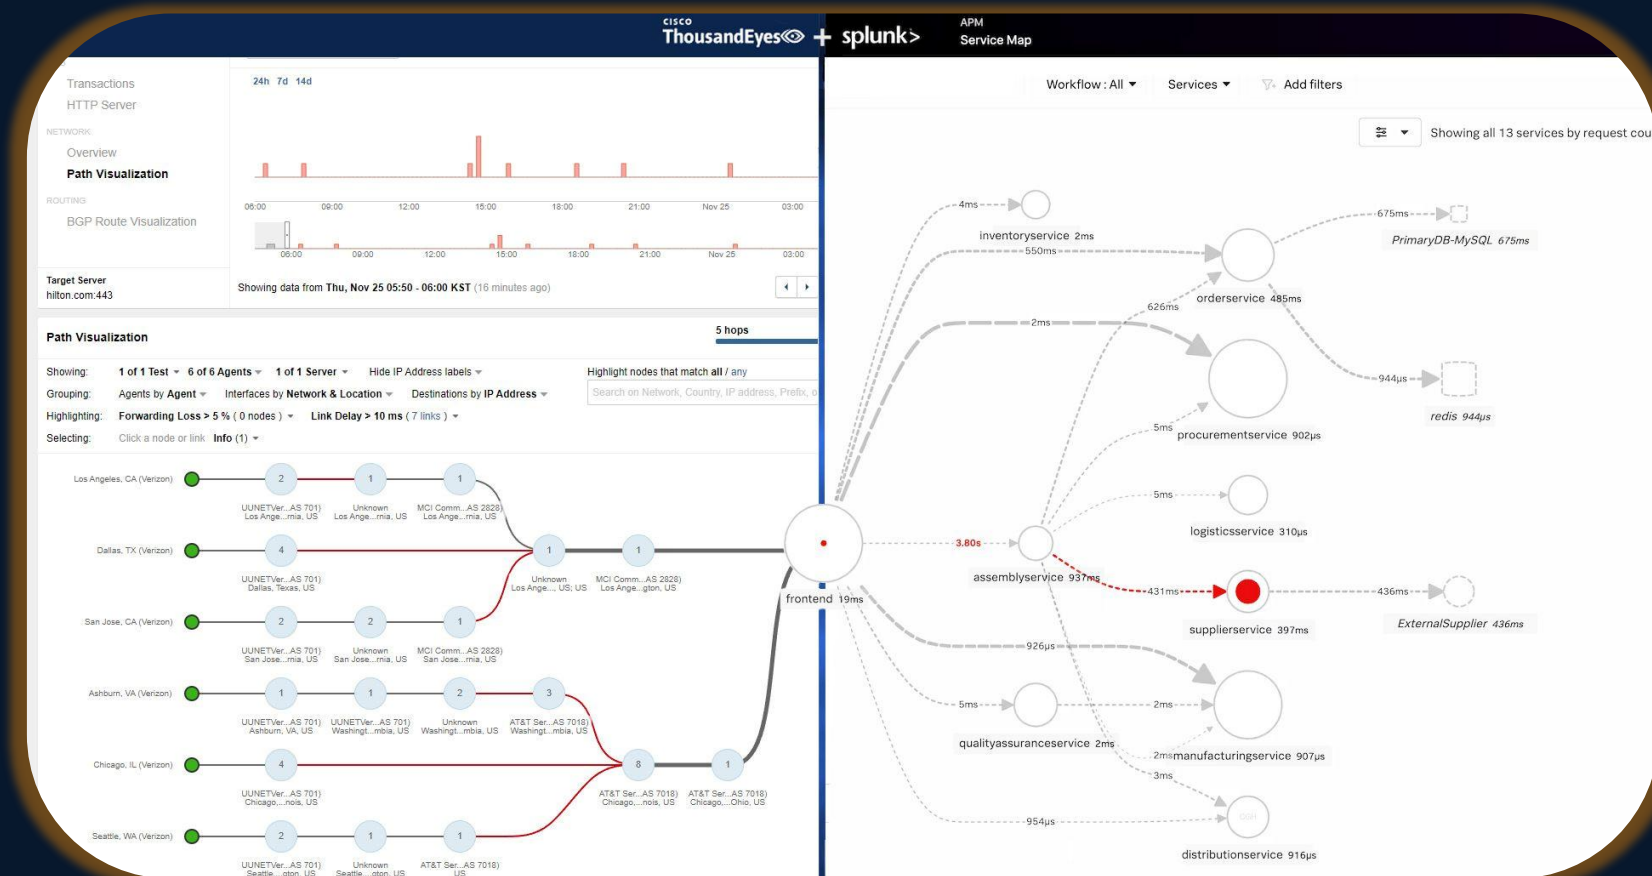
cisco ThousandEyes + splunk> APM Service Map

Transactions
HTTP Server
NETWORK
Overview
Path Visualization
ROUTING
BGP Route Visualization

24h 7d 14d

06:00 09:00 12:00 15:00 18:00 21:00 Nov 25 03:00
06:00 09:00 12:00 15:00 18:00 21:00 Nov 25 03:00

Target Server
hilton.com:443

Showing data from Thu, Nov 25 05:50 - 06:00 KST (16 minutes ago)

Path Visualization
5 hops

Showing: 1 of 1 Test 6 of 6 Agents 1 of 1 Server Hide IP Address labels
Grouping: Agents by Agent Interfaces by Network & Location Destinations by IP Address
Highlighting: Forwarding Loss > 5 % ( 0 nodes ) Link Delay > 10 ms ( 7 links )
Selecting: Click a node or link Info (1)
Highlight nodes that match all / any
Search on Network, Country, IP address, Prefix, o

Los Angeles, CA (Verizon) 2 1 1
UUNETVer...AS 701) Los Ange...rnia, US Unknown Los Ange...rnia, US MCI Comm...AS 2828) Los Ange...rnia, US
Dallas, TX (Verizon) 4 1 1
UUNETVer...AS 701) Dallas, Texas, US Unknown Los Ange..., US; US MCI Comm...AS 2828) Los Ange...gton, US
San Jose, CA (Verizon) 2 2 1
UUNETVer...AS 701) San Jose...rnia, US Unknown San Jose...rnia, US MCI Comm...AS 2828) San Jose...rnia, US
Ashburn, VA (Verizon) 1 1 2 3
UUNETVer...AS 701) Ashburn, VA, US UUNETVer...AS 701) Washingt...mbia, US Unknown Washingt...mbia, US AT&T Ser...AS 7018) Washingt...mbia, US
Chicago, IL (Verizon) 4 8 1
UUNETVer...AS 701) Chicago,...nois, US AT&T Ser...AS 7018) Chicago,...nois, US AT&T Ser...AS 7018) Chicago,...Ohio, US
Seattle, WA (Verizon) 2 1 1
UUNETVer...AS 701) Seattle...gton, US Unknown Seattle...gton, US AT&T Ser...AS 7018) US

Workflow : All Services Add filters
Showing all 13 services by request cou

4ms
inventoryservice 2ms
550ms
675ms
PrimaryDB-MySQL 675ms
626ms
orderservice 485ms
2ms
944µs
redis 944µs
5ms
procurementservice 902µs
5ms
logisticsservice 310µs
3.80s
assemblyservice 937ms
431ms
436ms
frontend 19ms
supplierservice 397ms
ExternalSupplier 436ms
926µs
5ms
2ms
qualityassuranceservice 2ms
2ms manufacturingservice 907µs
3ms
954µs
distributionservice 916µs